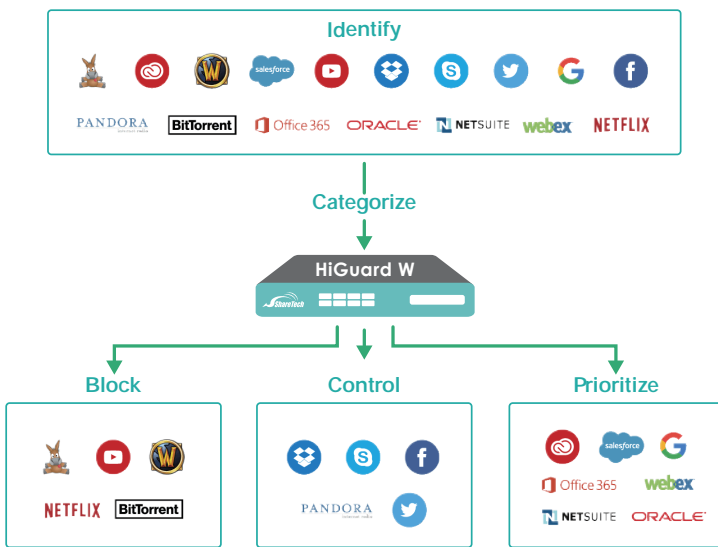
Identify

salesforce

PANDORA

BitTorrent

Office 365

ORACLE

NETSUITE

webex

NETFLIX

Categorize

HiGuard W

ShareTech

Block

Control

Prioritize

NETFLIX

BitTorrent

PANDORA

salesforce

Office 365

webex

NETSUITE

ORACLE